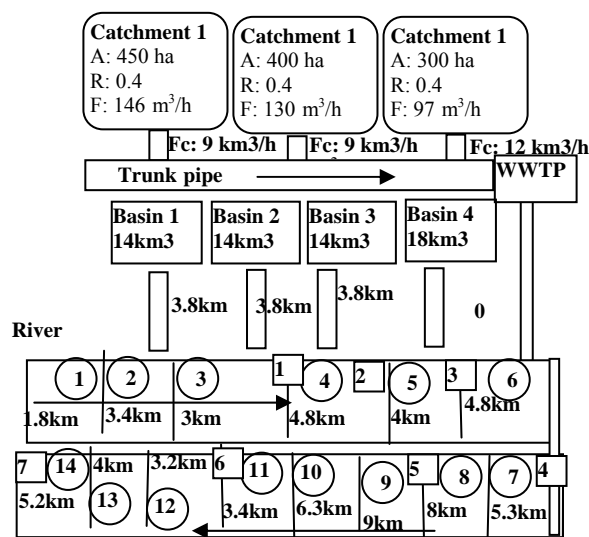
Catchment 1
A: 450 ha
R: 0.4
F: 146 m$^3$/h

Catchment 1
A: 400 ha
R: 0.4
F: 130 m$^3$/h

Catchment 1
A: 300 ha
R: 0.4
F: 97 m$^3$/h

Fc: 9 km3/h
Fc: 9 km3/h
Fc: 12 km3/h

Trunk pipe

WWTP

Basin 1
14km3

Basin 2
14km3

Basin 3
14km3

Basin 4
18km3

3.8km
3.8km
3.8km
0

River

1
2
3
1
4
2
5
3
6

1.8km
3.4km
3km
4.8km
4km
4.8km

7
14
4km
3.2km
6
11
10
9
5
8
7
4

5.2km
13
12
3.4km
6.3km
9km
8km
5.3km